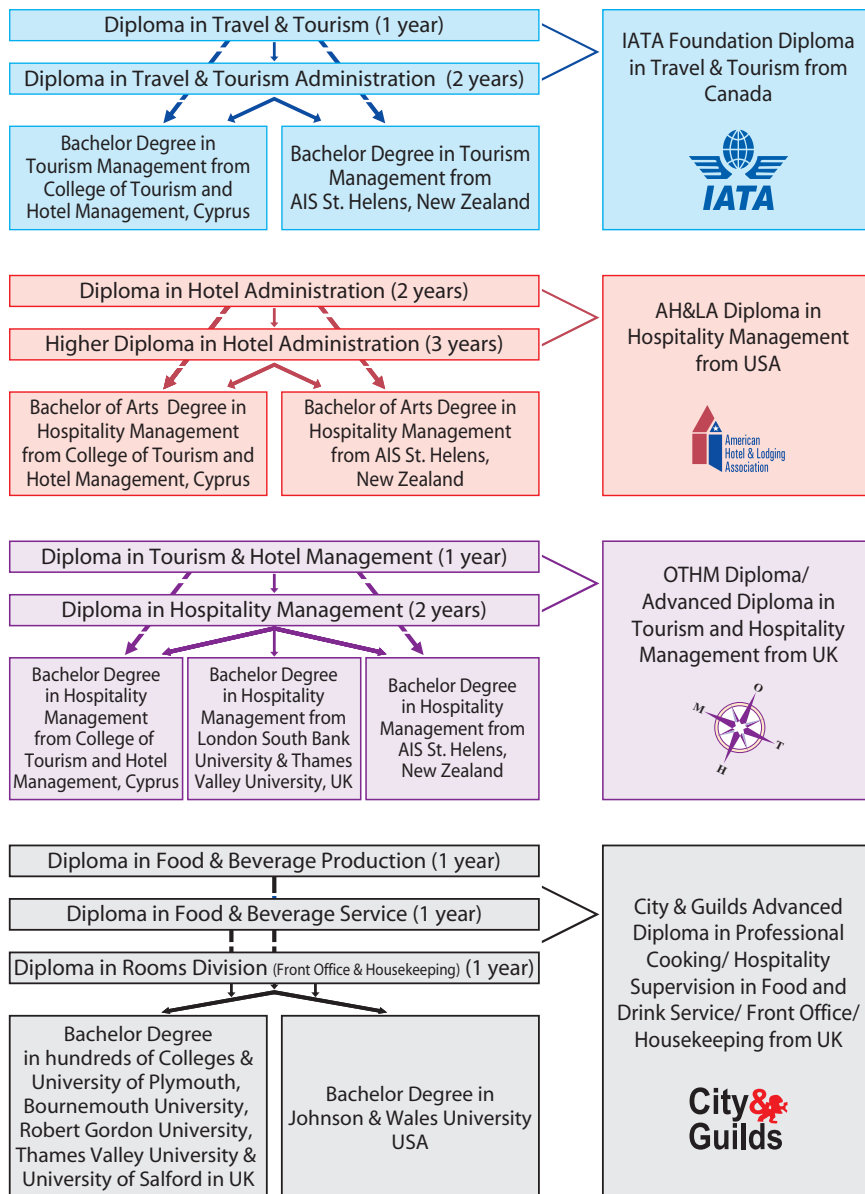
Diploma in Travel & Tourism (1 year)

Diploma in Travel & Tourism Administration (2 years)

Bachelor Degree in Tourism Management from College of Tourism and Hotel Management, Cyprus

Bachelor Degree in Tourism Management from AIS St. Helens, New Zealand

IATA Foundation Diploma in Travel & Tourism from Canada

IATA

Diploma in Hotel Administration (2 years)

Higher Diploma in Hotel Administration (3 years)

Bachelor of Arts Degree in Hospitality Management from College of Tourism and Hotel Management, Cyprus

Bachelor of Arts Degree in Hospitality Management from AIS St. Helens, New Zealand

AH&LA Diploma in Hospitality Management from USA

American Hotel & Lodging Association

Diploma in Tourism & Hotel Management (1 year)

Diploma in Hospitality Management (2 years)

Bachelor Degree in Hospitality Management from College of Tourism and Hotel Management, Cyprus

Bachelor Degree in Hospitality Management from London South Bank University & Thames Valley University, UK

Bachelor Degree in Hospitality Management from AIS St. Helens, New Zealand

OTHM Diploma/ Advanced Diploma in Tourism and Hospitality Management from UK

O M T H

Diploma in Food & Beverage Production (1 year)

Diploma in Food & Beverage Service (1 year)

Diploma in Rooms Division (Front Office & Housekeeping) (1 year)

Bachelor Degree in hundreds of Colleges & University of Plymouth, Bournemouth University, Robert Gordon University, Thames Valley University & University of Salford in UK

Bachelor Degree in Johnson & Wales University USA

City & Guilds Advanced Diploma in Professional Cooking/ Hospitality Supervision in Food and Drink Service/ Front Office/ Housekeeping from UK

City & Guilds